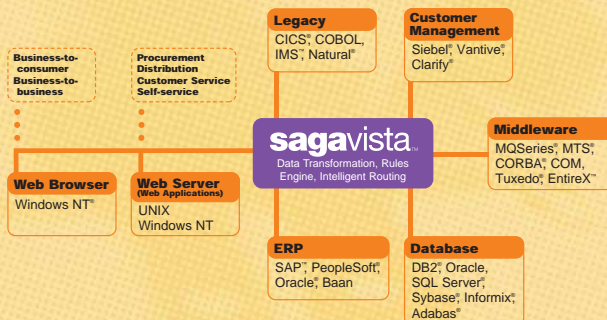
Business-to-consumer
Business-to-business

Procurement
Distribution
Customer Service
Self-service

Legacy
CICS®, COBOL, IMS™, Natural®

Customer Management
Siebel®, Vantive®, Clarify®

sagavista™
Data Transformation, Rules Engine, Intelligent Routing

Middleware
MQSeries®, MTS®, CORBA®, COM, Tuxedo®, EntireX™

Web Browser
Windows NT®

Web Server
(Web Applications)
UNIX
Windows NT

ERP
SAP™, PeopleSoft®, Oracle®, Baan

Database
DB2®, Oracle, SQL Server®, Sybase®, Informix®, Adabas®